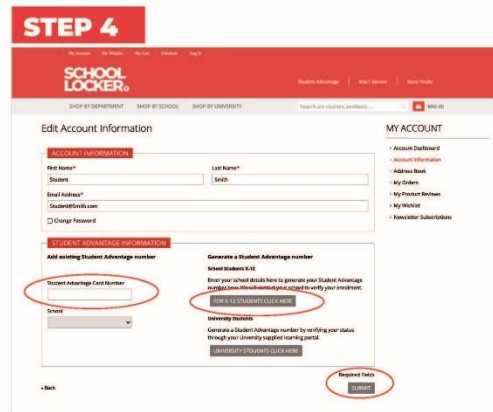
STEP 4

My Account My Wishlist My Cart Checkout Log In

SCHOOL LOCKER®

Student Advantage | Mail Service | Store Finder

SHOP BY DEPARTMENT | SHOP BY SCHOOL | SHOP BY UNIVERSITY

Search our courses, products...

Edit Account Information

ACCOUNT INFORMATION

First Name*
Student

Last Name*
Smith

Email Address*
Student@Smith.com

Change Password

STUDENT ADVANTAGE INFORMATION

Add existing Student Advantage number

Student Advantage Card Number

School

Generate a Student Advantage number

School Students K-12

Enter your school details here to generate your Student Advantage number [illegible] your school to verify your enrolment.

FOR K-12 STUDENTS CLICK HERE

University Students

Generate a Student Advantage number by verifying your status through your University supplied learning portal.

UNIVERSITY STUDENTS CLICK HERE

Required Fields

« Back

SUBMIT

MY ACCOUNT

Account Dashboard
Account Information
Address Book
My Orders
My Product Reviews
My Wishlist
Newsletter Subscriptions